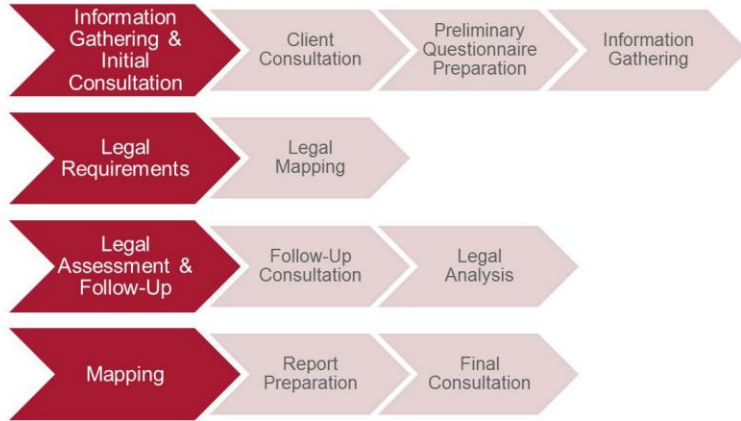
Information Gathering & Initial Consultation

Client Consultation

Preliminary Questionnaire Preparation

Information Gathering

Legal Requirements

Legal Mapping

Legal Assessment & Follow-Up

Follow-Up Consultation

Legal Analysis

Mapping

Report Preparation

Final Consultation